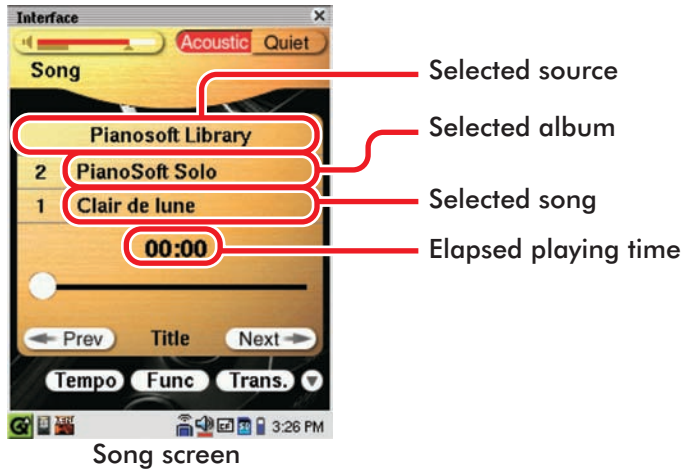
Interface
×
Acoustic Quiet
Song
Pianosoft Library
2 PianoSoft Solo
1 Clair de lune
00:00
Prev
Title
Next
Tempo
Func
Trans.
3:26 PM
Selected source
Selected album
Selected song
Elapsed playing time
Song screen